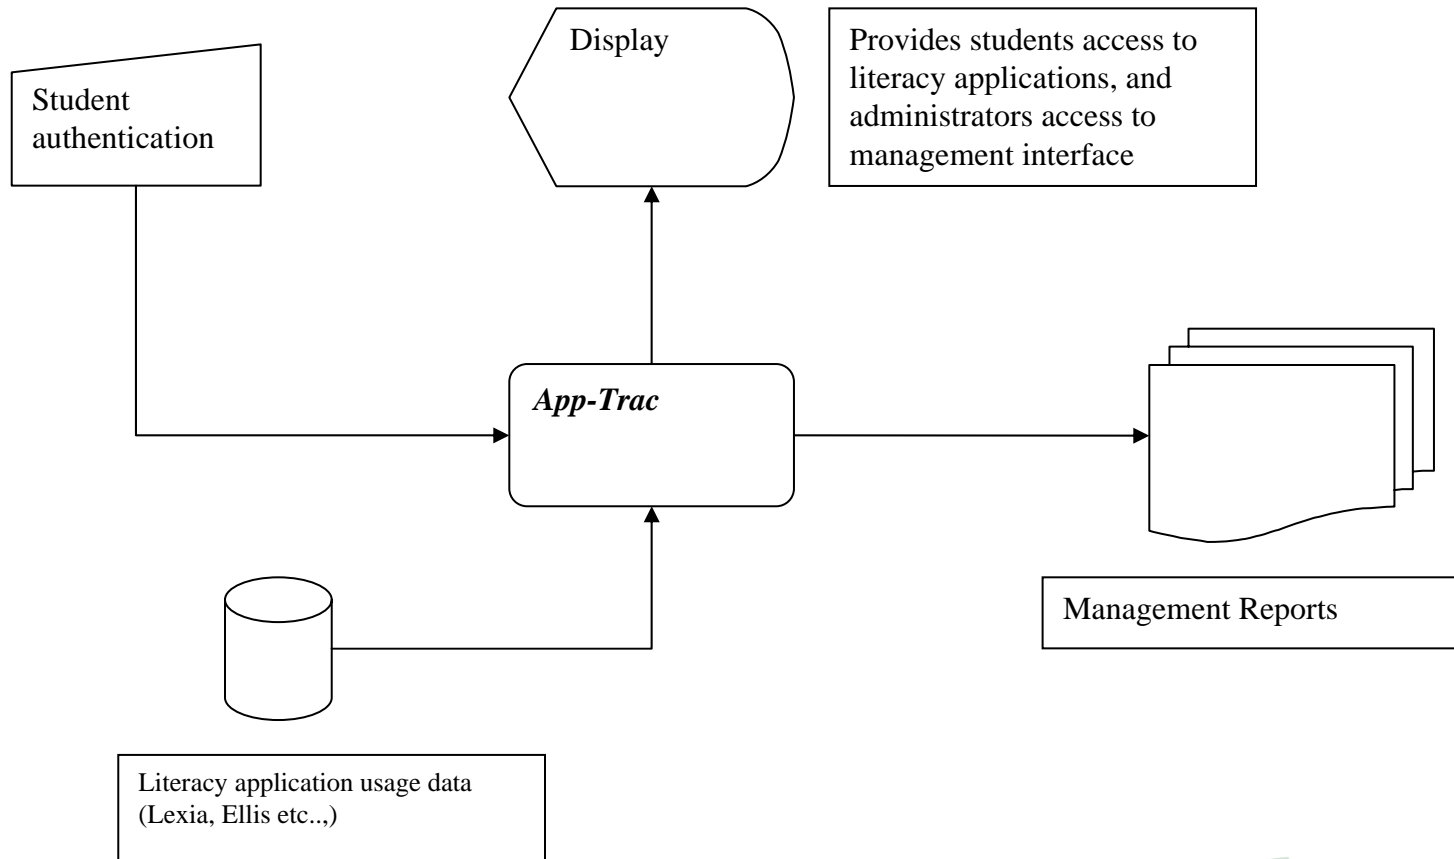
Display

Provides students access to literacy applications, and administrators access to management interface

Student authentication

App-Trac

Management Reports

Literacy application usage data (Lexia, Ellis etc..,)